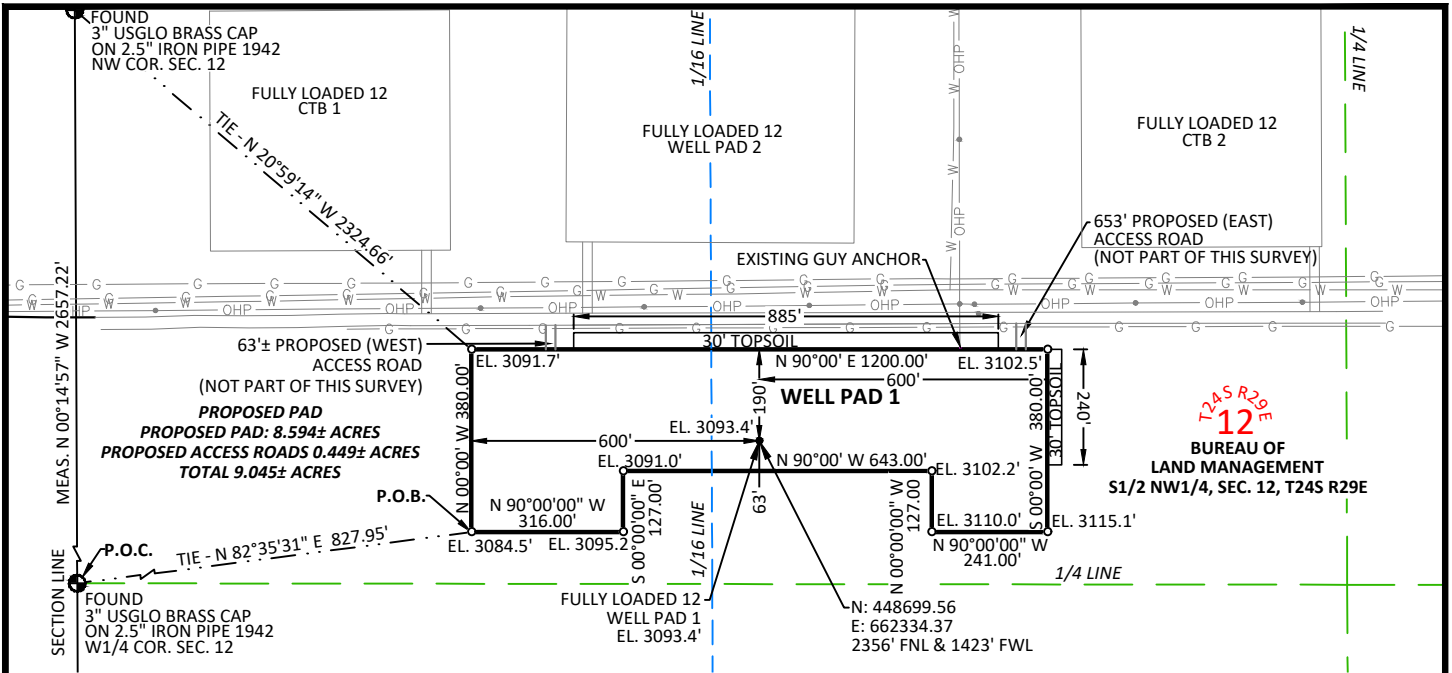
FOUND
3" USGLO BRASS CAP
ON 2.5" IRON PIPE 1942
NW COR. SEC. 12

FULLY LOADED 12
CTB 1

TIE - N 20°59'14" W 2324.66'

1/16 LINE

FULLY LOADED 12
WELL PAD 2

FULLY LOADED 12
CTB 2

1/4 LINE

653' PROPOSED (EAST)
ACCESS ROAD
(NOT PART OF THIS SURVEY)

EXISTING GUY ANCHOR

MEAS. N 00°14'57" W 2657.22'

885'

30' TOPSOIL

63'± PROPOSED (WEST)
ACCESS ROAD
(NOT PART OF THIS SURVEY)

EL. 3091.7'

N 90°00' E 1200.00'

EL. 3102.5'

600'

190'

WELL PAD 1

240'

380.00'

30' TOPSOIL

S 00°00' W

T24S R29E
12
BUREAU OF
LAND MANAGEMENT
S1/2 NW1/4, SEC. 12, T24S R29E

PROPOSED PAD
PROPOSED PAD: 8.594± ACRES
PROPOSED ACCESS ROADS 0.449± ACRES
TOTAL 9.045± ACRES

N 00°00' W 380.00'

600'

EL. 3093.4'

EL. 3091.0'

N 90°00' W 643.00'

EL. 3102.2'

P.O.B.

N 90°00'00" W
316.00'

S 00°00'00" E
127.00'

63'

N 00°00'00" W
127.00'

EL. 3110.0'

EL. 3115.1'

N 90°00'00" W
241.00'

EL. 3084.5'

EL. 3095.2'

P.O.C.

TIE - N 82°35'31" E 827.95'

SECTION LINE

1/16 LINE

1/4 LINE

FOUND
3" USGLO BRASS CAP
ON 2.5" IRON PIPE 1942
W1/4 COR. SEC. 12

FULLY LOADED 12
WELL PAD 1
EL. 3093.4'

N: 448699.56
E: 662334.37
2356' FNL & 1423' FWL

G W OHP W OHP